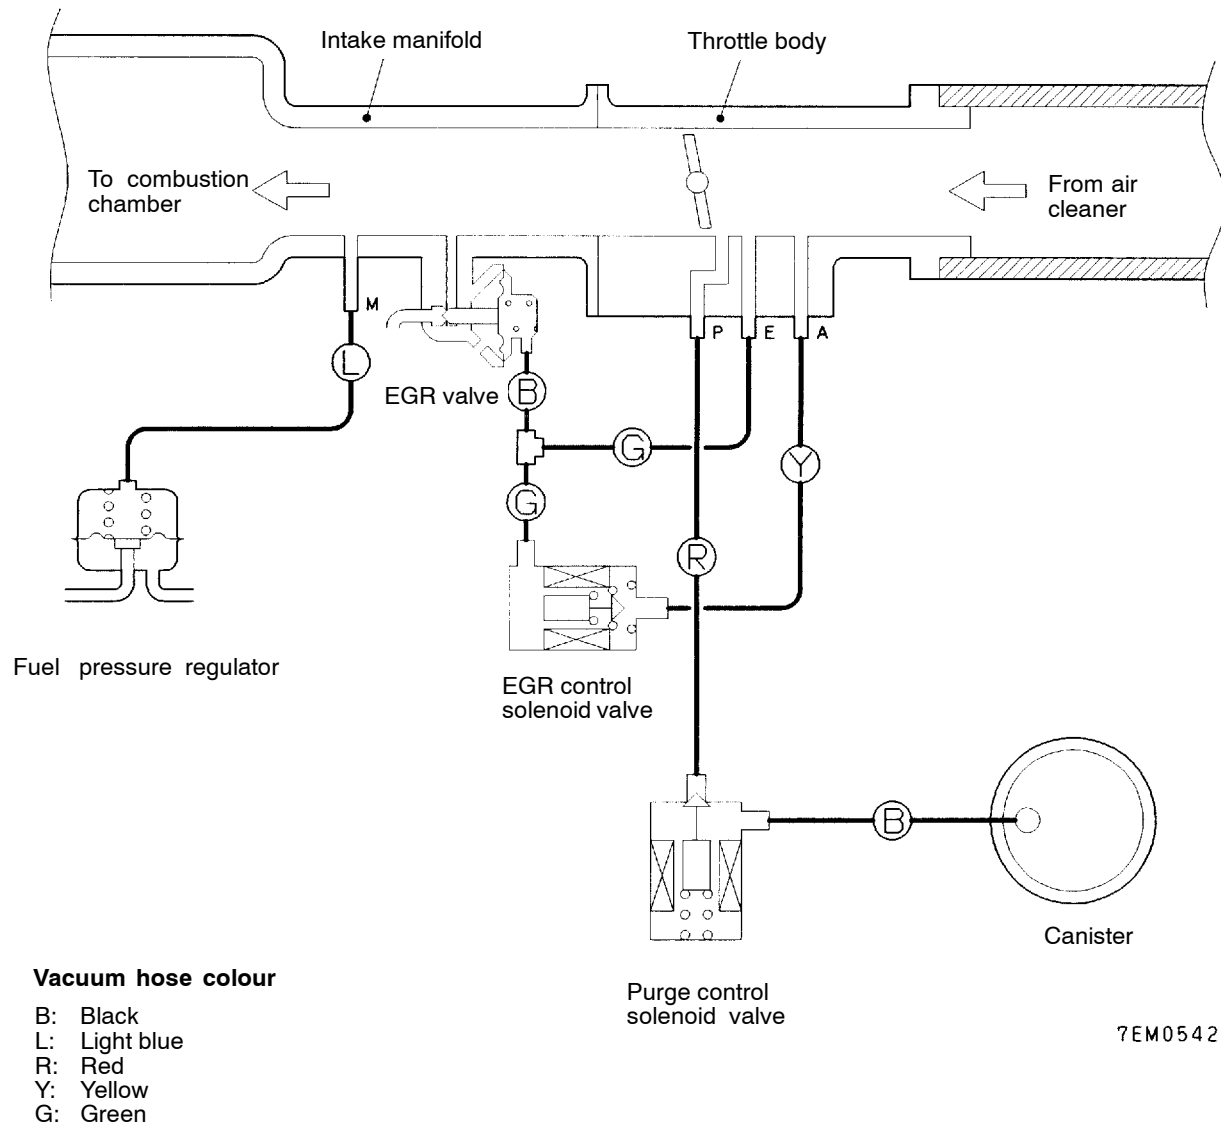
Intake manifold

Throttle body

To combustion chamber

From air cleaner

M

P E A

L

EGR valve

B

G

G

Y

R

Fuel pressure regulator

EGR control solenoid valve

B

Canister

Vacuum hose colour

B: Black
L: Light blue
R: Red
Y: Yellow
G: Green

Purge control solenoid valve

7EM0542